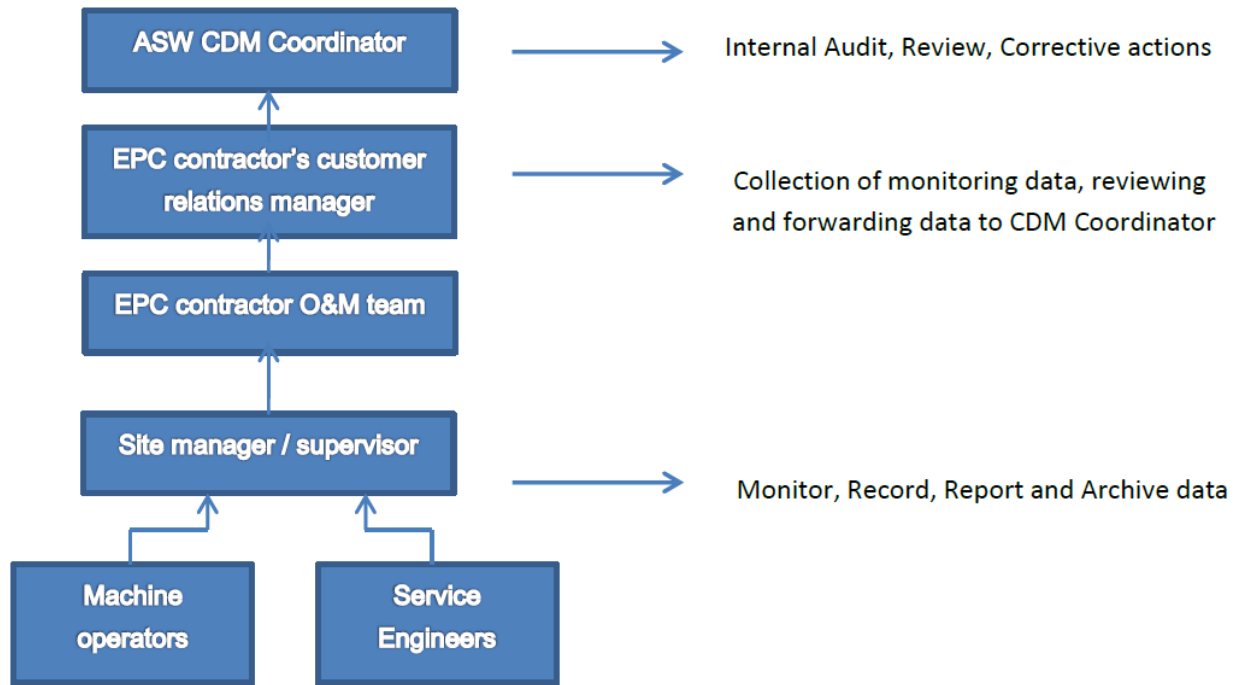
ASW CDM Coordinator

Internal Audit, Review, Corrective actions

EPC contractor's customer relations manager

Collection of monitoring data, reviewing and forwarding data to CDM Coordinator

EPC contractor O&M team

Site manager / supervisor

Monitor, Record, Report and Archive data

Machine operators

Service Engineers